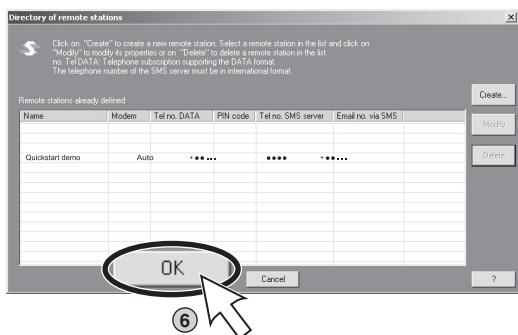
Directory of remote stations

Click on "Create" to create a new remote station. Select a remote station in the list and click on "Modify" to modify its properties or on "Delete" to delete a remote station in the list.
no. Tel DATA: Telephone subscription supporting the DATA format.
The telephone number of the SMS server must be in international format.

Remote stations already defined

| Name | Modem | Tel no. DATA | PIN code | Tel no. SMS server | Email no. via SMS |
|---|---|---|---|---|---|
| Quickstart demo | Auto | +●●... | | ●●●● | +●●... |

Create...
Modify
Delete

OK
Cancel
?

6